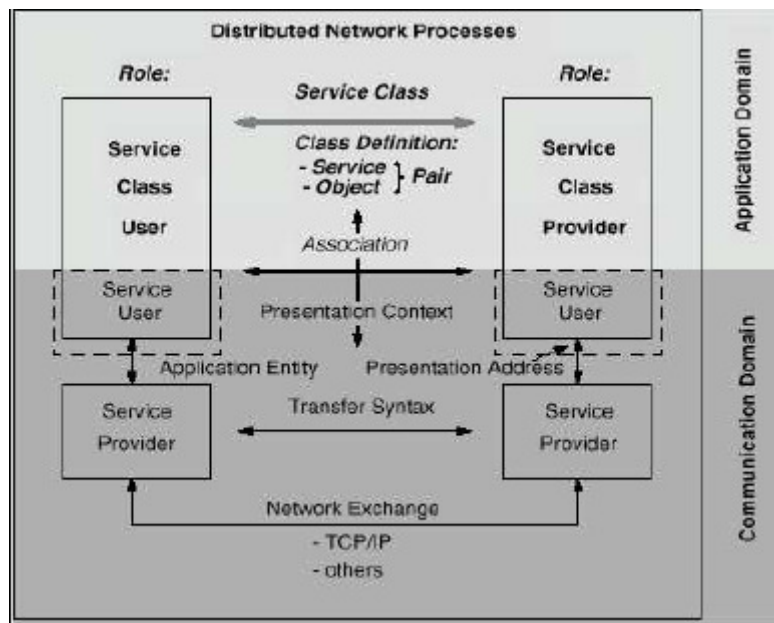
Distributed Network Processes

Application Domain

Role:

Role:

Service Class

Service Class User

Class Definition:
- Service
- Object } Pair

Service Class Provider

Association

Service User

Presentation Context

Service User

Application Entity

Presentation Address

Communication Domain

Service Provider

Transfer Syntax

Service Provider

Network Exchange
- TCP/IP
- others